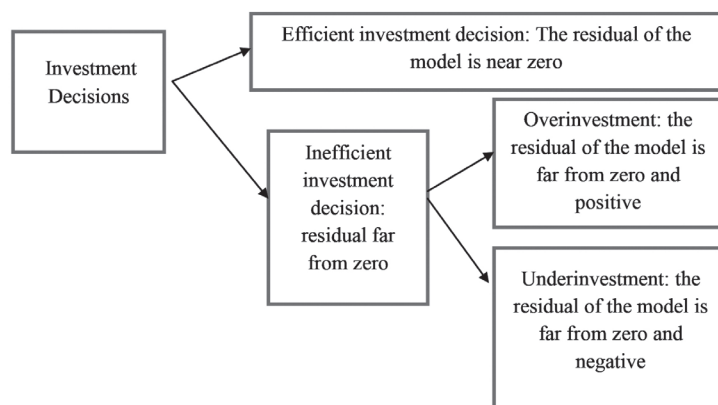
Investment Decisions

Efficient investment decision: The residual of the model is near zero

Inefficient investment decision: residual far from zero

Overinvestment: the residual of the model is far from zero and positive

Underinvestment: the residual of the model is far from zero and negative